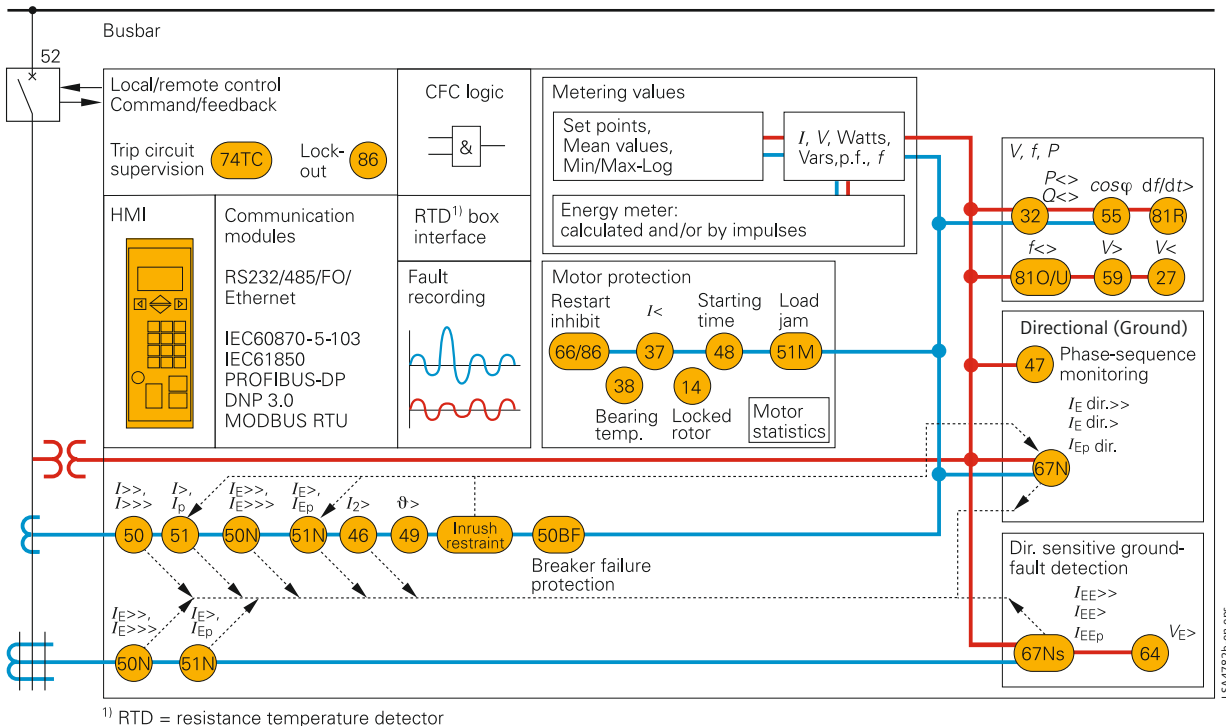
Busbar

52

Local/remote control
Command/feedback

Trip circuit supervision 74TC

Lock-out 86

CFC logic

&

Metering values

Set points, Mean values, Min/Max-Log

$I$, $V$, Watts, Vars,p.f., $f$

Energy meter: calculated and/or by impulses

$V$, $f$, $P$

$P$<> $Q$<> 32

cos$\varphi$ 55

d$f$/d$t$> 81R

$f$<> 81O/U

$V$> 59

$V$< 27

HMI

Communication modules

RS232/485/FO/ Ethernet

IEC60870-5-103
IEC61850
PROFIBUS-DP
DNP 3.0
MODBUS RTU

RTD$^{1)}$ box interface

Fault recording

Motor protection

Restart inhibit 66/86

$I$< 37

Starting time 48

Load jam 51M

38 Bearing temp.

14 Locked rotor

Motor statistics

Directional (Ground)

47 Phase-sequence monitoring

$I_E$ dir.>>
$I_E$ dir.>
$I_{Ep}$ dir.

67N

$I$>>, $I$>>> 50

$I$>, $I_p$ 51

$I_E$>>, $I_E$>>> 50N

$I_E$>, $I_{Ep}$ 51N

$I_2$> 46

$\vartheta$> 49

Inrush restraint

50BF Breaker failure protection

$I_E$>>, $I_E$>>> 50N

$I_E$>, $I_{Ep}$ 51N

Dir. sensitive ground-fault detection

$I_{EE}$>>
$I_{EE}$>
$I_{EEp}$

67Ns

$V_E$> 64

$^{1)}$ RTD = resistance temperature detector

LSA4783b-en.eps